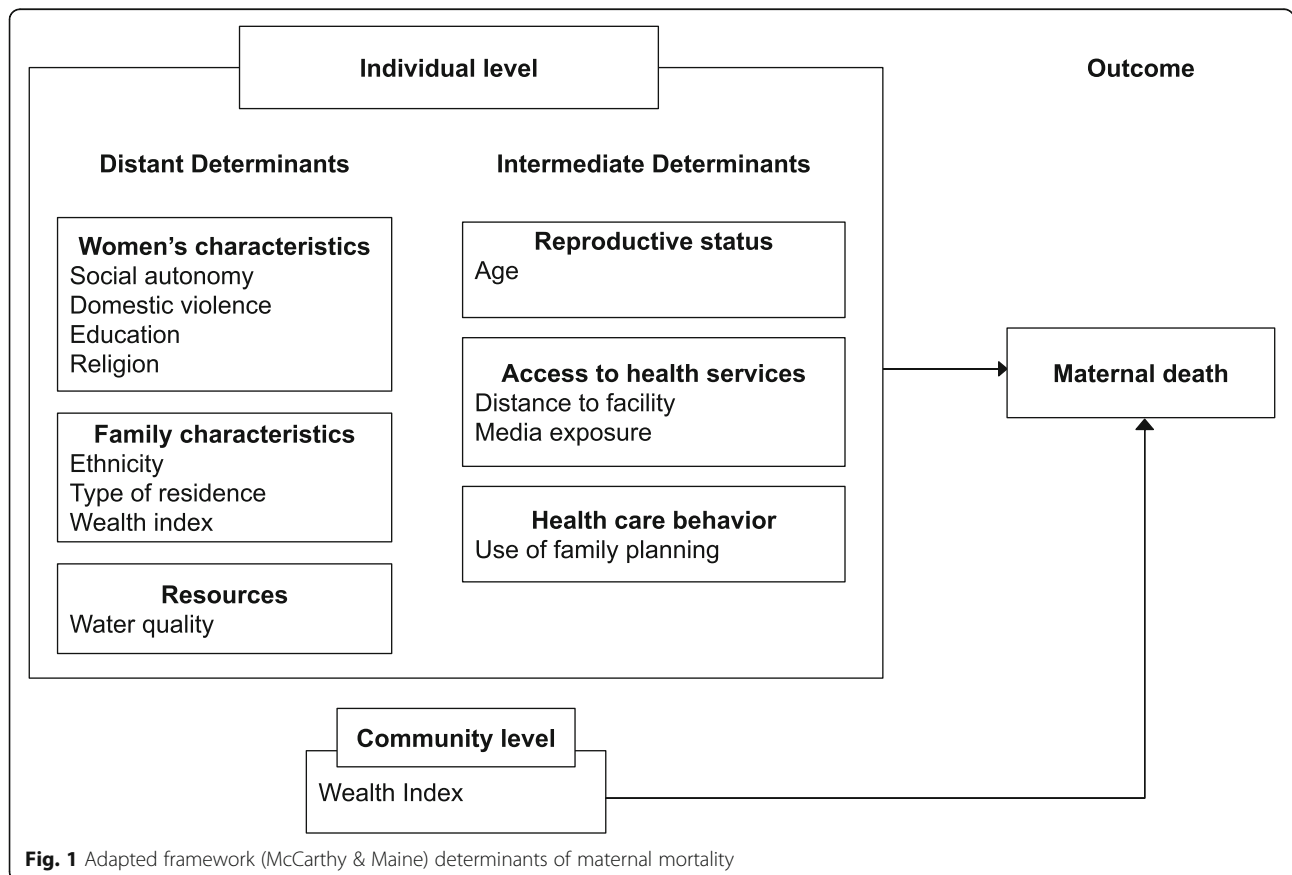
Individual level

Outcome

Distant Determinants

Intermediate Determinants

Women's characteristics
Social autonomy
Domestic violence
Education
Religion

Family characteristics
Ethnicity
Type of residence
Wealth index

Resources
Water quality

Reproductive status
Age

Access to health services
Distance to facility
Media exposure

Health care behavior
Use of family planning

Maternal death

Community level
Wealth Index

Fig. 1 Adapted framework (McCarthy & Maine) determinants of maternal mortality